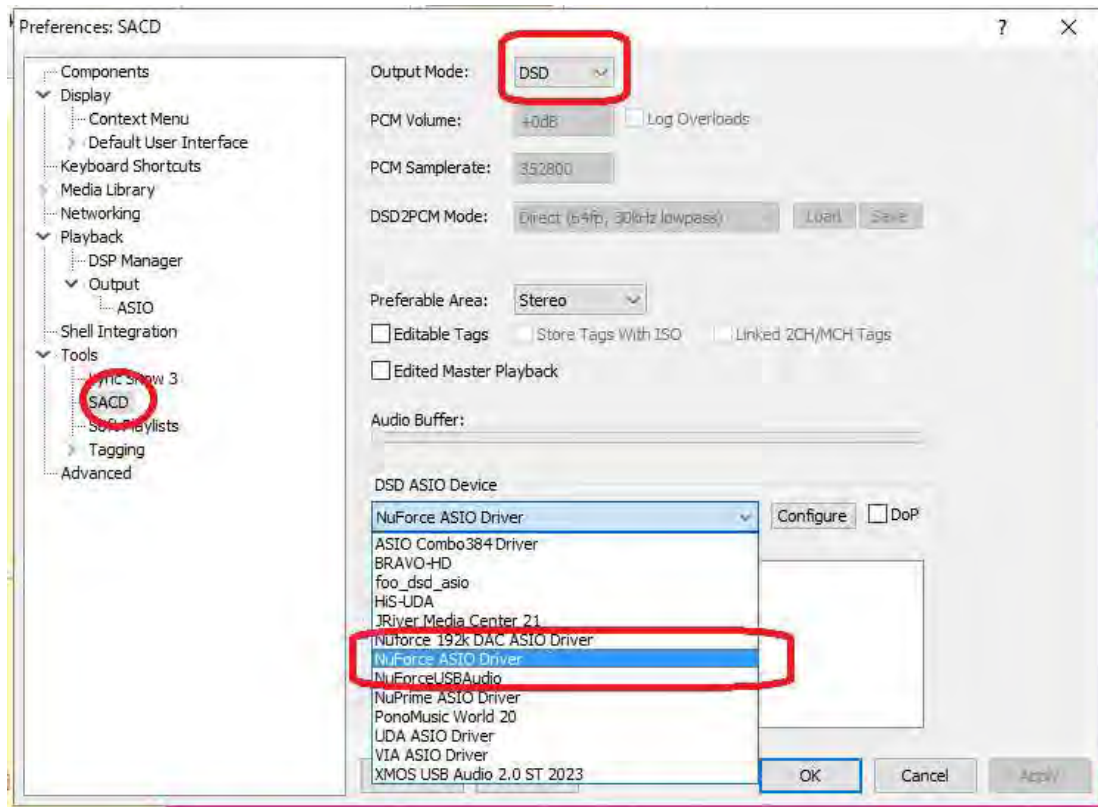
Preferences: SACD

?

X

Components
Display
Context Menu
Default User Interface
Keyboard Shortcuts
Media Library
Networking
Playback
DSP Manager
Output
ASIO
Shell Integration
Tools
Lyric Show 3
SACD
Soft Playlists
Tagging
Advanced

Output Mode: DSD

PCM Volume: +0dB

Log Overloads

PCM Samplerate: 352800

DSD2PCM Mode: Direct (64fp, 30kHz lowpass)

Load

Save

Preferable Area: Stereo

Editable Tags

Store Tags With ISO

Linked 2CH/MCH Tags

Edited Master Playback

Audio Buffer:

DSD ASIO Device

NuForce ASIO Driver

Configure

DoP

ASIO Combo384 Driver
BRAVO-HD
foo_dsd_asio
HiS-UDA
JRiver Media Center 21
Nuforce 192k DAC ASIO Driver
NuForce ASIO Driver
NuForceUSBAudio
NuPrime ASIO Driver
PonoMusic World 20
UDA ASIO Driver
VIA ASIO Driver
XMOS USB Audio 2.0 ST 2023

OK

Cancel

Apply